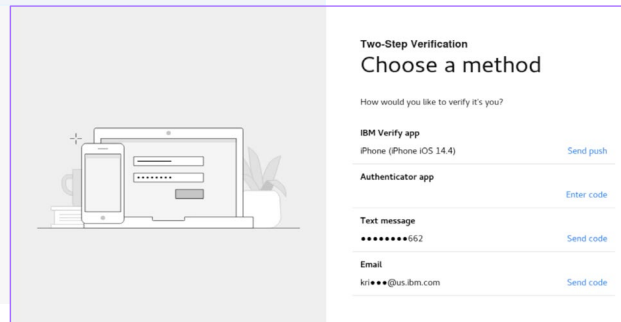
Two-Step Verification
Choose a method

How would you like to verify it's you?

IBM Verify app
iPhone (iPhone iOS 14.4)
Send push

Authenticator app
Enter code

Text message
••••••••662
Send code

Email
kri•••@us.ibm.com
Send code